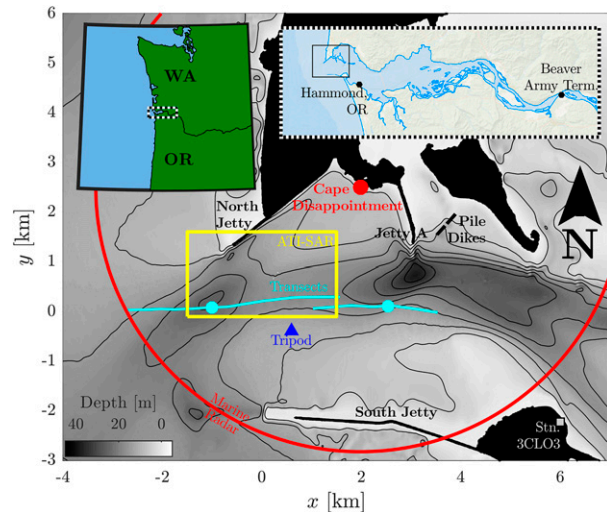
WA
OR
Hammond, OR
Beaver Army Term.
Cape Disappointment
North Jetty
ATI-SAR
Jetty A
Pile Dikes
N
Transects
Tripod
Marine Radar
South Jetty
Stn. 3CLO3
Depth [m]
40 20 0
$y$ [km]
$x$ [km]
6
5
4
3
2
1
0
-1
-2
-3
-4 -2 0 2 4 6